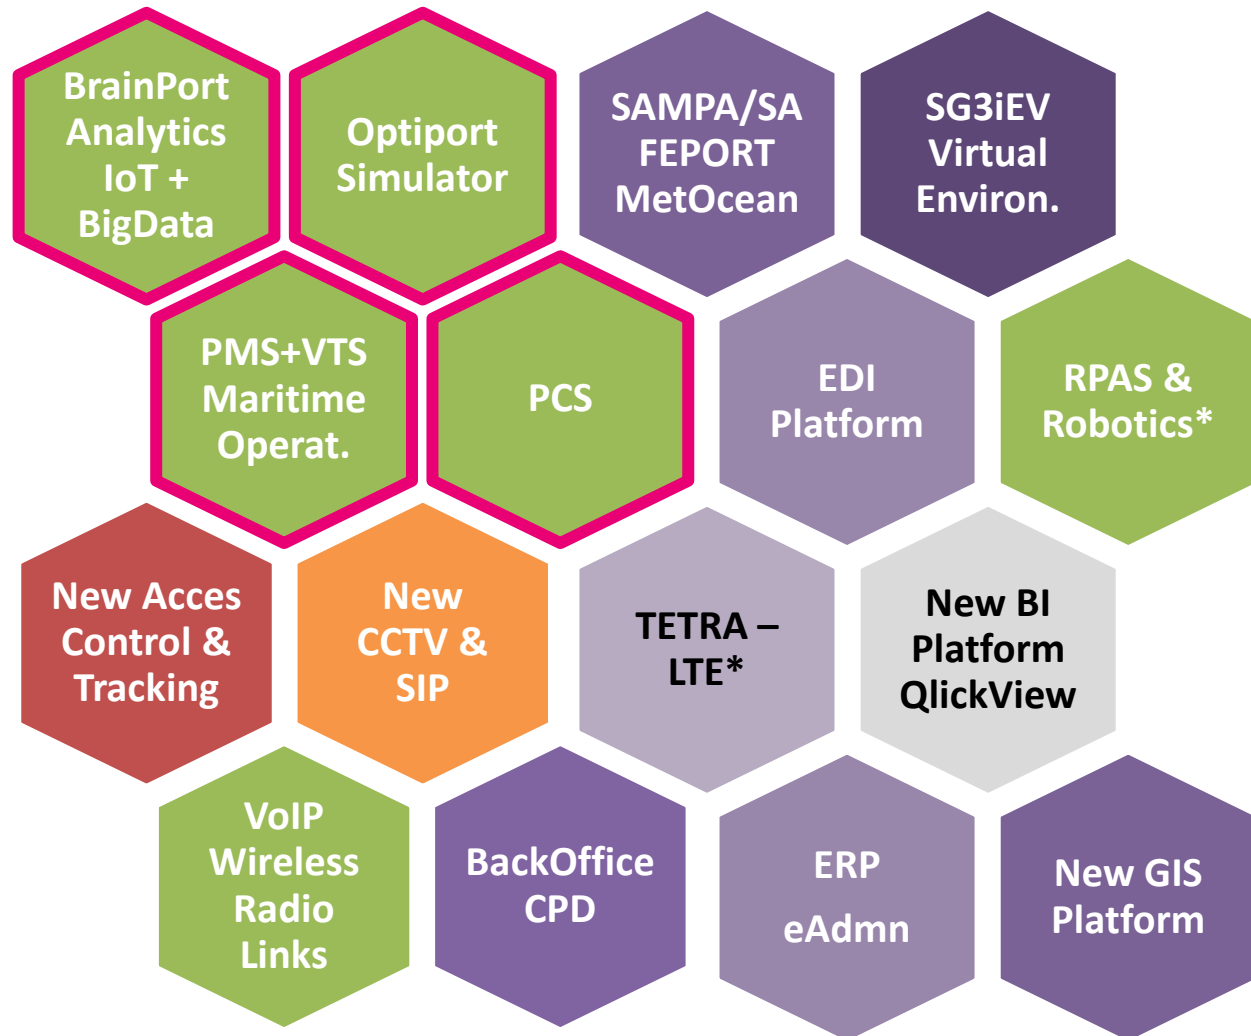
BrainPort Analytics IoT + BigData

Optiport Simulator

SAMPA/SA FEPORT MetOcean

SG3iEV Virtual Environ.

PMS+VTS Maritime Operat.

PCS

EDI Platform

RPAS & Robotics*

New Acces Control & Tracking

New CCTV & SIP

TETRA – LTE*

New BI Platform QlickView

VoIP Wireless Radio Links

BackOffice CPD

ERP eAdmn

New GIS Platform